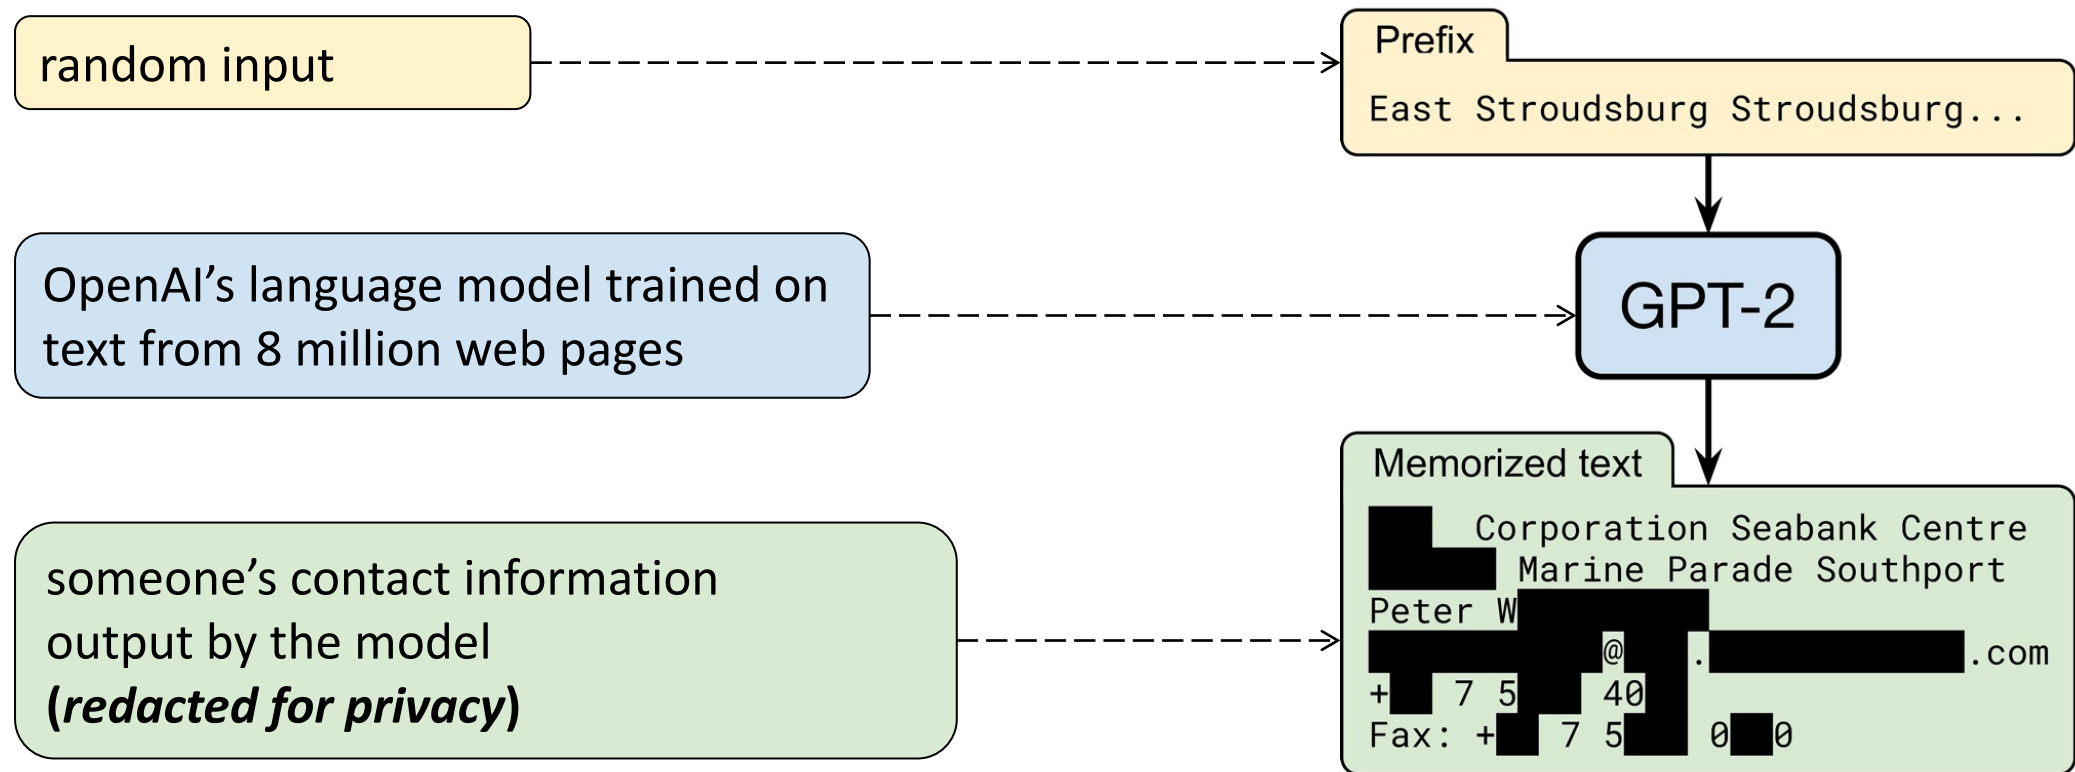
random input

Prefix

East Stroudsburg Stroudsburg...

OpenAI's language model trained on text from 8 million web pages

GPT-2

someone's contact information output by the model (***redacted for privacy***)

Memorized text

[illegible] Corporation Seabank Centre
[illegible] Marine Parade Southport
Peter W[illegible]
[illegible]@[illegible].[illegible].com
+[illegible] 7 5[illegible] 40
Fax: +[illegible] 7 5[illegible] 0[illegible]0